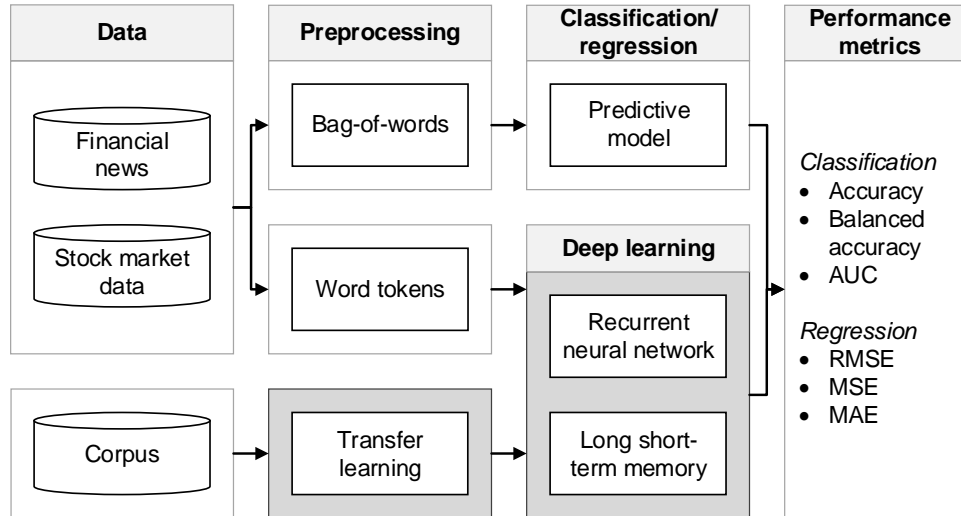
Data

Financial news

Stock market data

Corpus

Preprocessing

Bag-of-words

Word tokens

Transfer learning

Classification/ regression

Predictive model

Deep learning

Recurrent neural network

Long short-term memory

Performance metrics

*Classification*
- Accuracy
- Balanced accuracy
- AUC

*Regression*
- RMSE
- MSE
- MAE